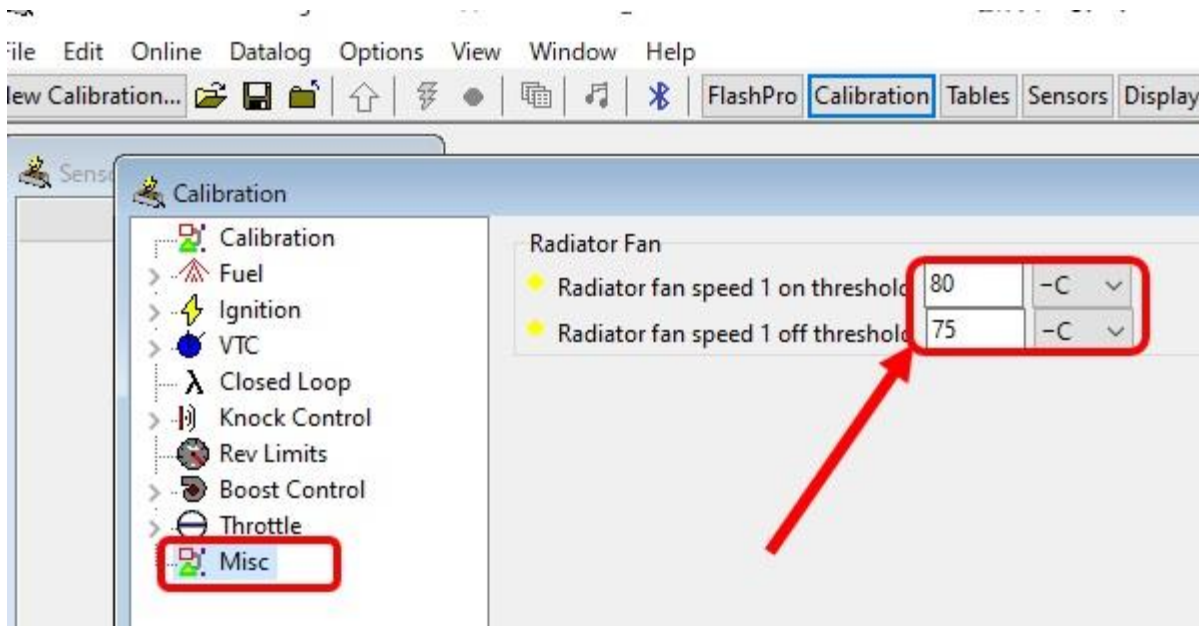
ile Edit Online Datalog Options View Window Help

lew Calibration... FlashPro Calibration Tables Sensors Display

Sens

Calibration

Calibration
Fuel
Ignition
VTC
λ Closed Loop
Knock Control
Rev Limits
Boost Control
Throttle
Misc

Radiator Fan
Radiator fan speed 1 on threshol 80 -C
Radiator fan speed 1 off threshol 75 -C